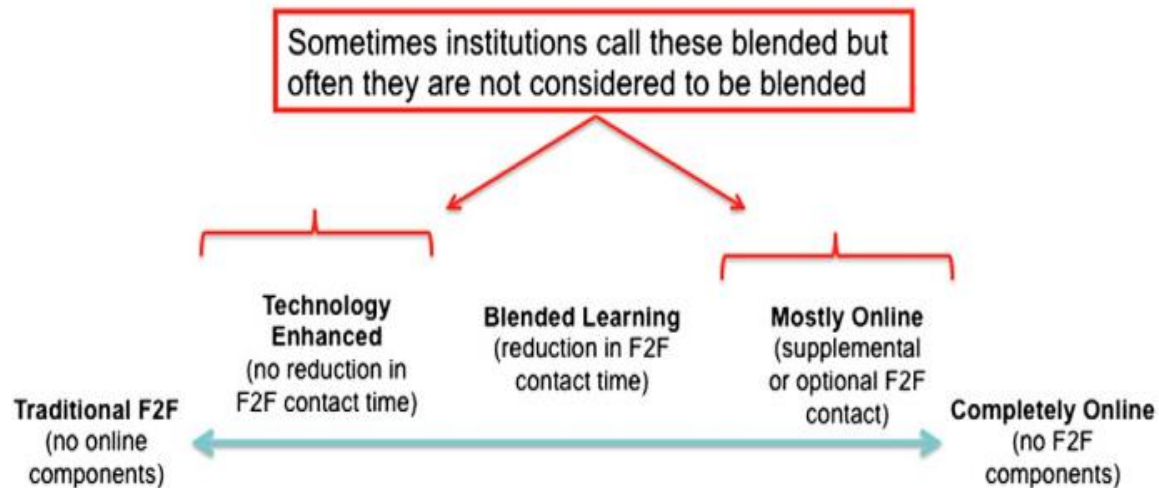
Sometimes institutions call these blended but often they are not considered to be blended

Technology Enhanced
(no reduction in F2F contact time)

Blended Learning
(reduction in F2F contact time)

Mostly Online
(supplemental or optional F2F contact)

Traditional F2F
(no online components)

Completely Online
(no F2F components)